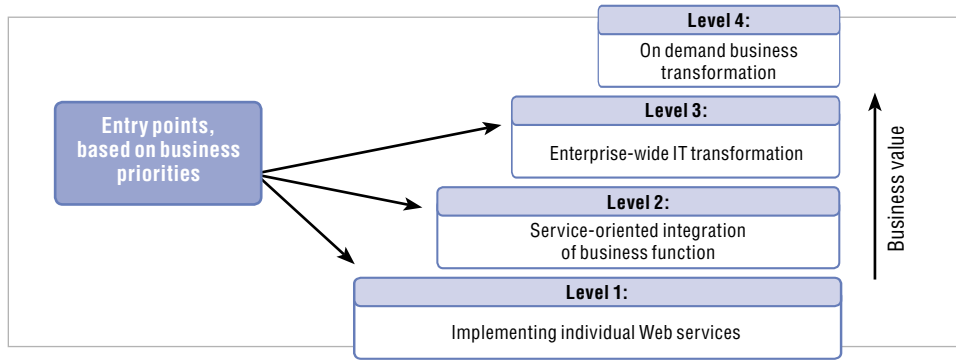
Entry points, based on business priorities

Level 4:
On demand business transformation

Level 3:
Enterprise-wide IT transformation

Level 2:
Service-oriented integration of business function

Level 1:
Implementing individual Web services

Business value